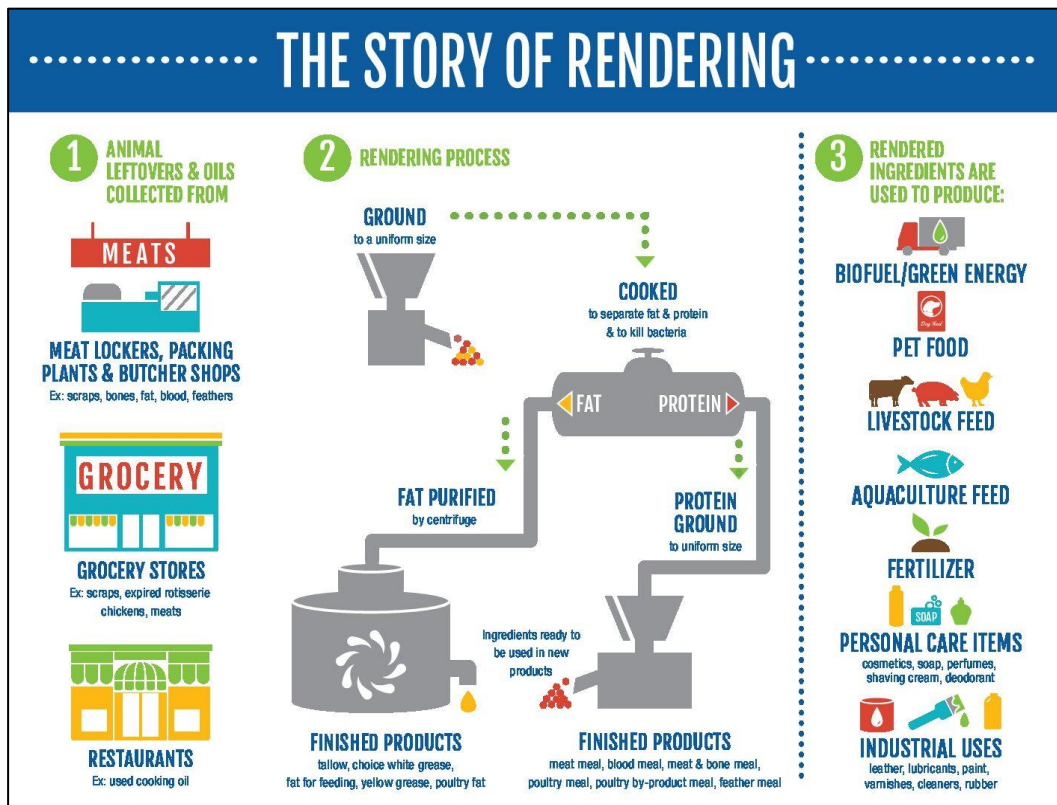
THE STORY OF RENDERING

1 ANIMAL LEFTOVERS & OILS COLLECTED FROM

MEATS

MEAT LOCKERS, PACKING PLANTS & BUTCHER SHOPS
Ex: scraps, bones, fat, blood, feathers

GROCERY

GROCERY STORES
Ex: scraps, expired rotisserie chickens, meats

RESTAURANTS
Ex: used cooking oil

2 RENDERING PROCESS

GROUND
to a uniform size

COOKED
to separate fat & protein & to kill bacteria

FAT

PROTEIN

FAT PURIFIED
by centrifuge

PROTEIN GROUND
to uniform size

Ingredients ready to be used in new products

FINISHED PRODUCTS
tallow, choice white grease, fat for feeding, yellow grease, poultry fat

FINISHED PRODUCTS
meat meal, blood meal, meat & bone meal, poultry meal, poultry by-product meal, feather meal

3 RENDERED INGREDIENTS ARE USED TO PRODUCE:

BIOFUEL/GREEN ENERGY

Dog Food

PET FOOD

LIVESTOCK FEED

AQUACULTURE FEED

FERTILIZER

SOAP

PERSONAL CARE ITEMS
cosmetics, soap, perfumes, shaving cream, deodorant

INDUSTRIAL USES
leather, lubricants, paint, varnishes, cleaners, rubber